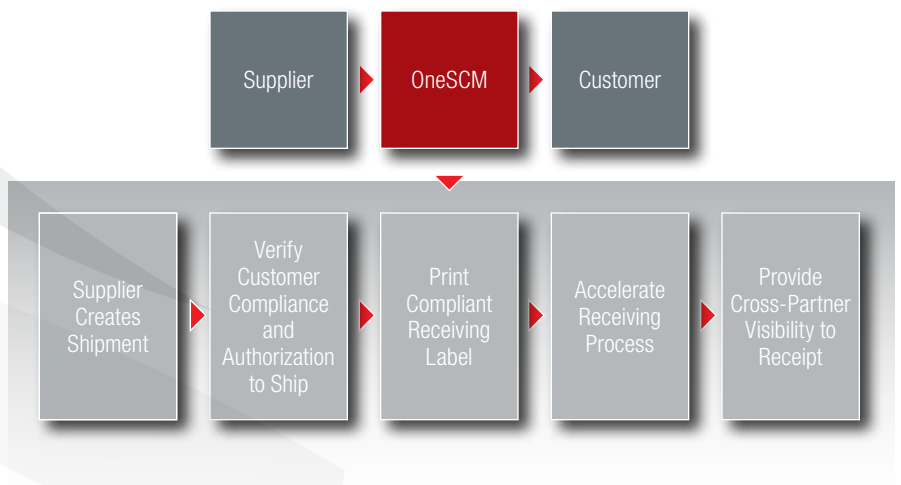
Supplier

OneSCM

Customer

Supplier Creates Shipment

Verify Customer Compliance and Authorization to Ship

Print Compliant Receiving Label

Accelerate Receiving Process

Provide Cross-Partner Visibility to Receipt